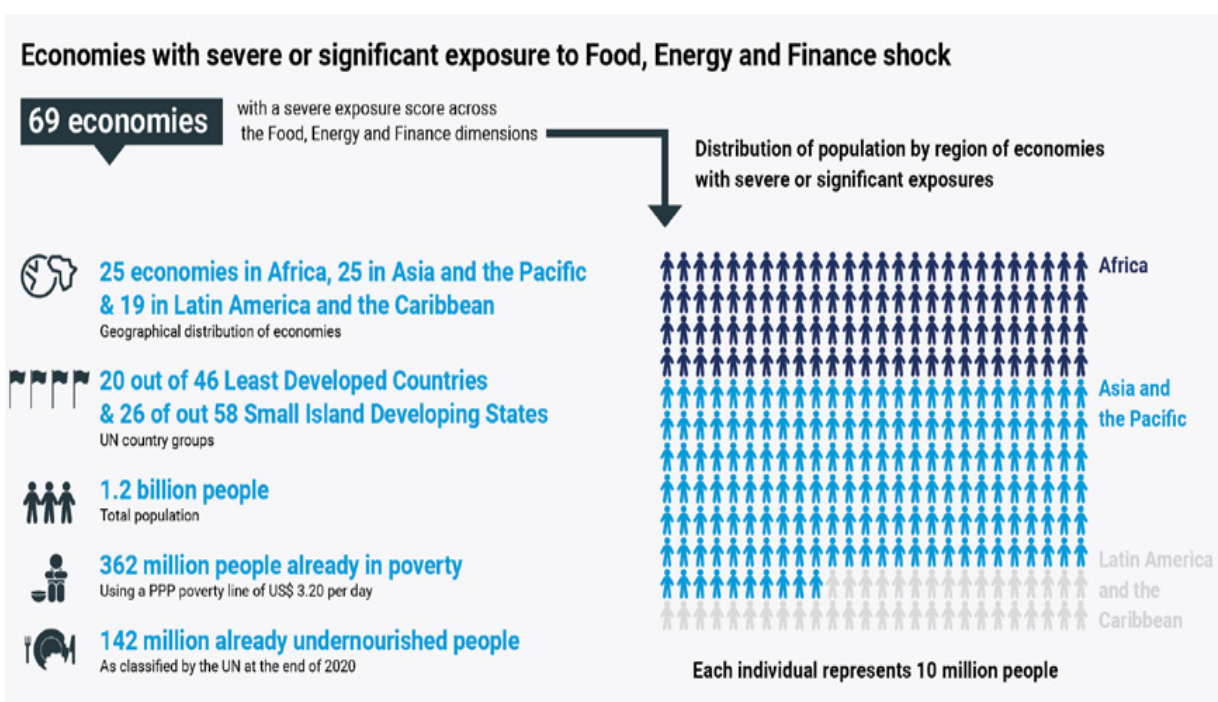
Economies with severe or significant exposure to Food, Energy and Finance shock

69 economies

with a severe exposure score across the Food, Energy and Finance dimensions

Distribution of population by region of economies with severe or significant exposures

25 economies in Africa, 25 in Asia and the Pacific & 19 in Latin America and the Caribbean
Geographical distribution of economies

20 out of 46 Least Developed Countries & 26 of out 58 Small Island Developing States
UN country groups

1.2 billion people
Total population

362 million people already in poverty
Using a PPP poverty line of US$ 3.20 per day

142 million already undernourished people
As classified by the UN at the end of 2020

Africa

Asia and the Pacific

Latin America and the Caribbean

Each individual represents 10 million people